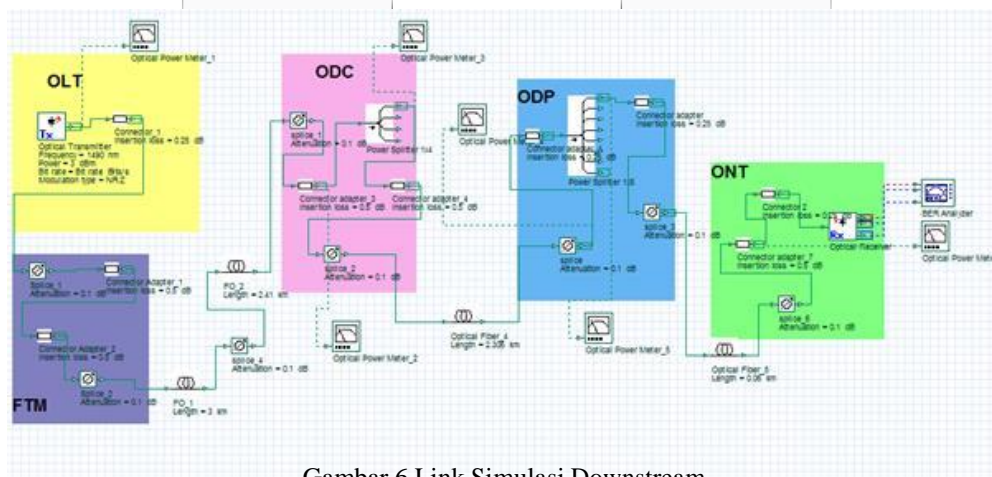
Optical Power Meter_1

OLT

Tx

Connector_1
Insertion loss = 0.25 dB

Optical Transmitter
Frequency = 1490 nm
Power = 3 dBm
Bit rate = Bit rate Bits/s
Modulation type = NRZ

ODC

Optical Power Meter_3

splice_1
Attenuation = 0.1 dB

Power Splitter 1x4

Connector adapter_3
Insertion loss = 0.5 dB

Connector adapter_4
Insertion loss = 0.5 dB

splice_2
Attenuation = 0.1 dB

Optical Power Meter_2

Optical Power M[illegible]

ODP

Connector adapter_6
Insertion loss = 0.25 dB

Power Splitter 1x8

Connector adapter
Insertion loss = 0.25 dB

splice
Attenuation = 0.1 dB

splice_3
Attenuation = 0.1 dB

Optical Power Meter_5

Optical Fiber_4
Length = 2.305 km

ONT

Connector 2
Insertion loss = 0.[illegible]

Rx

Optical Receiver

BER Analyzer

Optical Power Meter

Connector adapter_7
Insertion loss = 0.5 dB

splice_6
Attenuation = 0.1 dB

Optical Fiber_5
Length = 0.06 km

FTM

Splice_1
Attenuation = 0.1 dB

Connector Adapter_1
Insertion loss = 0.5 dB

Connector Adapter_2
Insertion loss = 0.5 dB

Splice_3
Attenuation = 0.1 dB

FO_2
Length = 2.41 km

splice_4
Attenuation = 0.1 dB

FO_1
Length = 3 km

Gambar 6 Link Simulasi Downstream